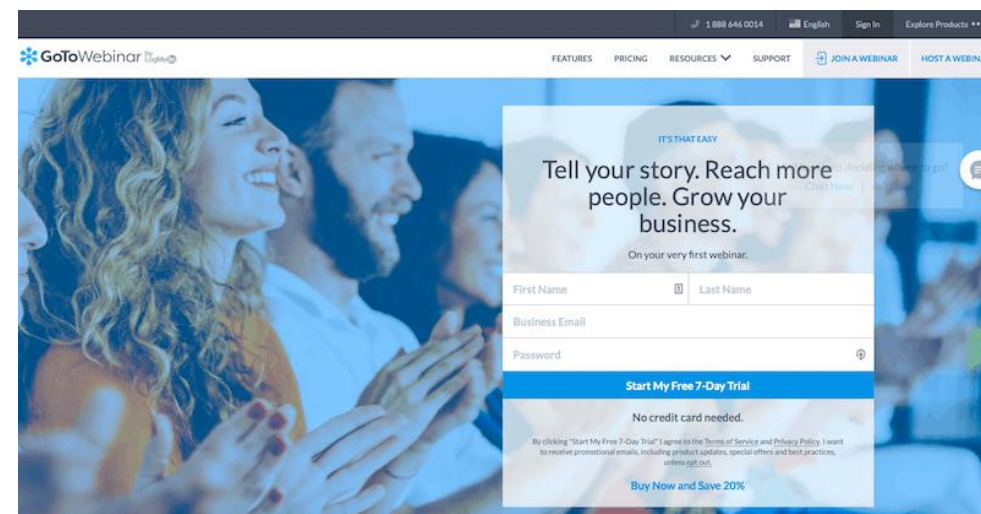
1 888 646 0014 English Sign In Explore Products

GoToWebinar by LogMeIn

FEATURES PRICING RESOURCES SUPPORT JOIN A WEBINAR HOST A WEBIN

IT'S THAT EASY

Tell your story. Reach more people. Grow your business.

On your very first webinar.

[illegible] deciding where to go?
Chat Now | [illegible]

First Name
Last Name
Business Email
Password

Start My Free 7-Day Trial

No credit card needed.

By clicking "Start My Free 7-Day Trial" I agree to the Terms of Service and Privacy Policy. I want to receive promotional emails, including product updates, special offers and best practices, unless opt out.

Buy Now and Save 20%